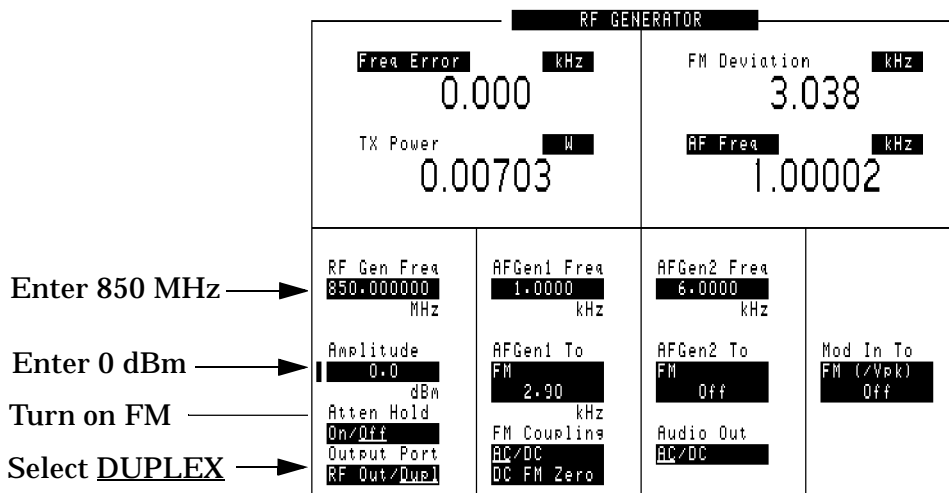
RF GENERATOR

Freq Error kHz
0.000

FM Deviation kHz
3.038

TX Power W
0.00703

AF Freq kHz
1.00002

Enter 850 MHz

Enter 0 dBm

Turn on FM

Select DUPLEX

RF Gen Freq
850.000000
MHz

Amplitude
0.0
dBm

Atten Hold
On/Off

Output Port
RF Out/Dupl

AFGen1 Freq
1.0000
kHz

AFGen1 To
FM
2.90
kHz

FM Coupling
AC/DC
DC FM Zero

AFGen2 Freq
6.0000
kHz

AFGen2 To
FM
Off

Audio Out
AC/DC

Mod In To
FM (/Vpk)
Off